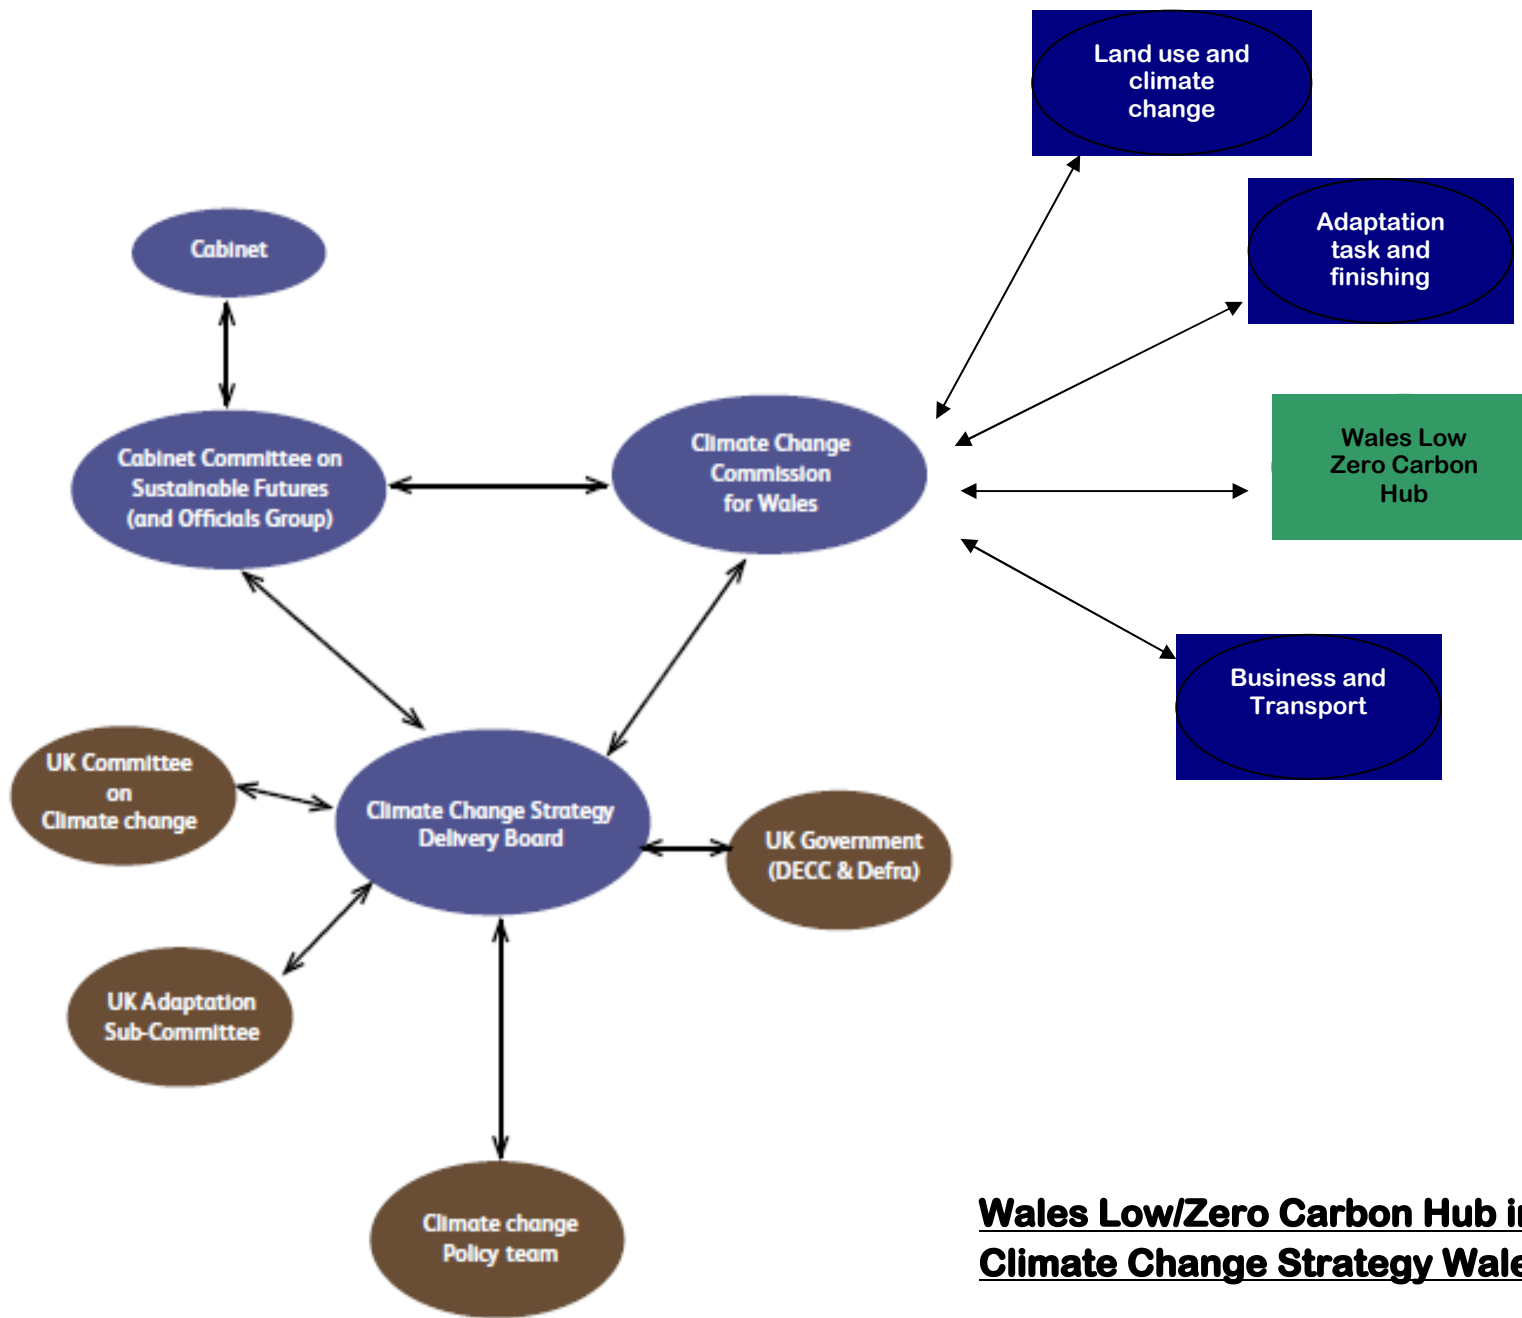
Land use and climate change

Adaptation task and finishing

Cabinet

Cabinet Committee on Sustainable Futures (and Officials Group)

Climate Change Commission for Wales

Wales Low Zero Carbon Hub

Business and Transport

UK Committee on Climate change

Climate Change Strategy Delivery Board

UK Government (DECC & Defra)

UK Adaptation Sub-Committee

Climate change Policy team

Wales Low/Zero Carbon Hub i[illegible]
Climate Change Strategy Wal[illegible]